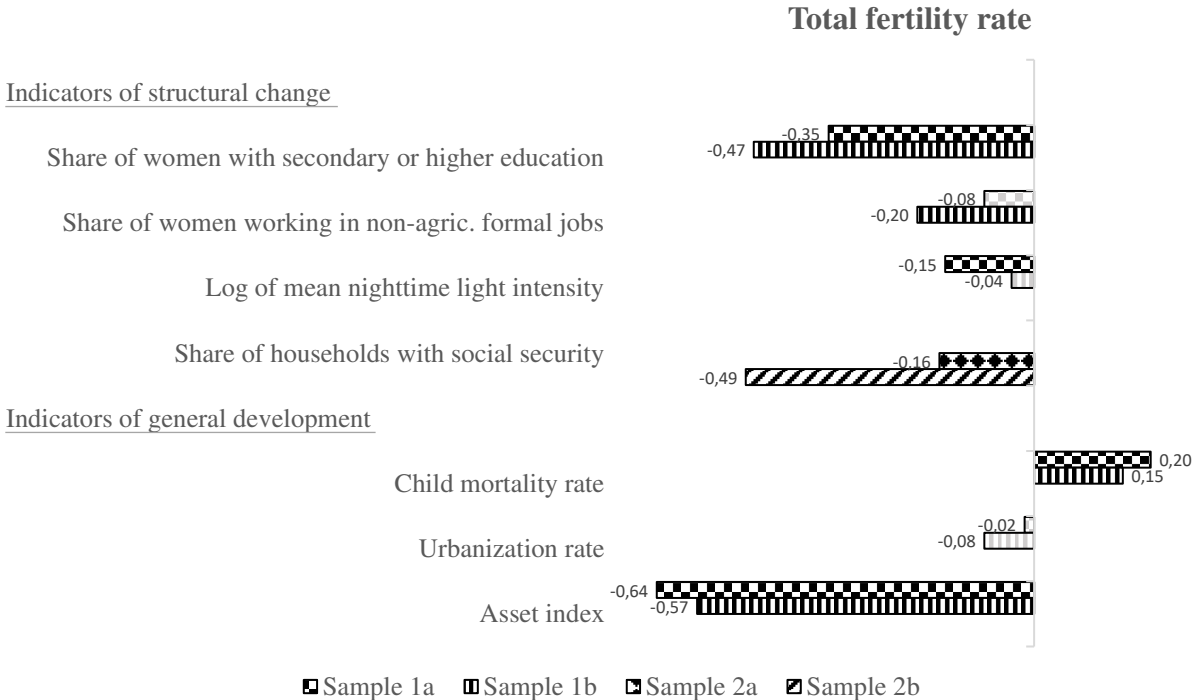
Total fertility rate

Indicators of structural change

Share of women with secondary or higher education

-0,35
-0,47

Share of women working in non-agric. formal jobs

-0,08
-0,20

Log of mean nighttime light intensity

-0,15
-0,04

Share of households with social security

-0,16
-0,49

Indicators of general development

Child mortality rate

0,20
0,15

Urbanization rate

-0,02
-0,08

Asset index

-0,64
-0,57

Sample 1a Sample 1b Sample 2a Sample 2b